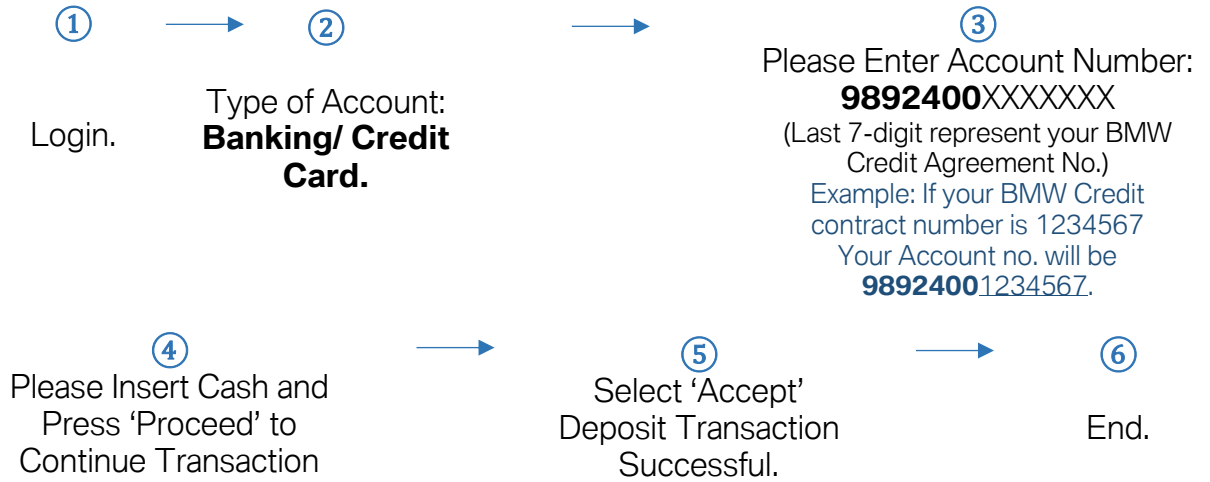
①

Login.

②

Type of Account:
**Banking/ Credit Card.**

③

Please Enter Account Number:
**9892400**XXXXXXX
(Last 7-digit represent your BMW Credit Agreement No.)
Example: If your BMW Credit contract number is 1234567 Your Account no. will be **9892400**1234567.

④

Please Insert Cash and Press ‘Proceed’ to Continue Transaction

⑤

Select ‘Accept’
Deposit Transaction Successful.

⑥

End.